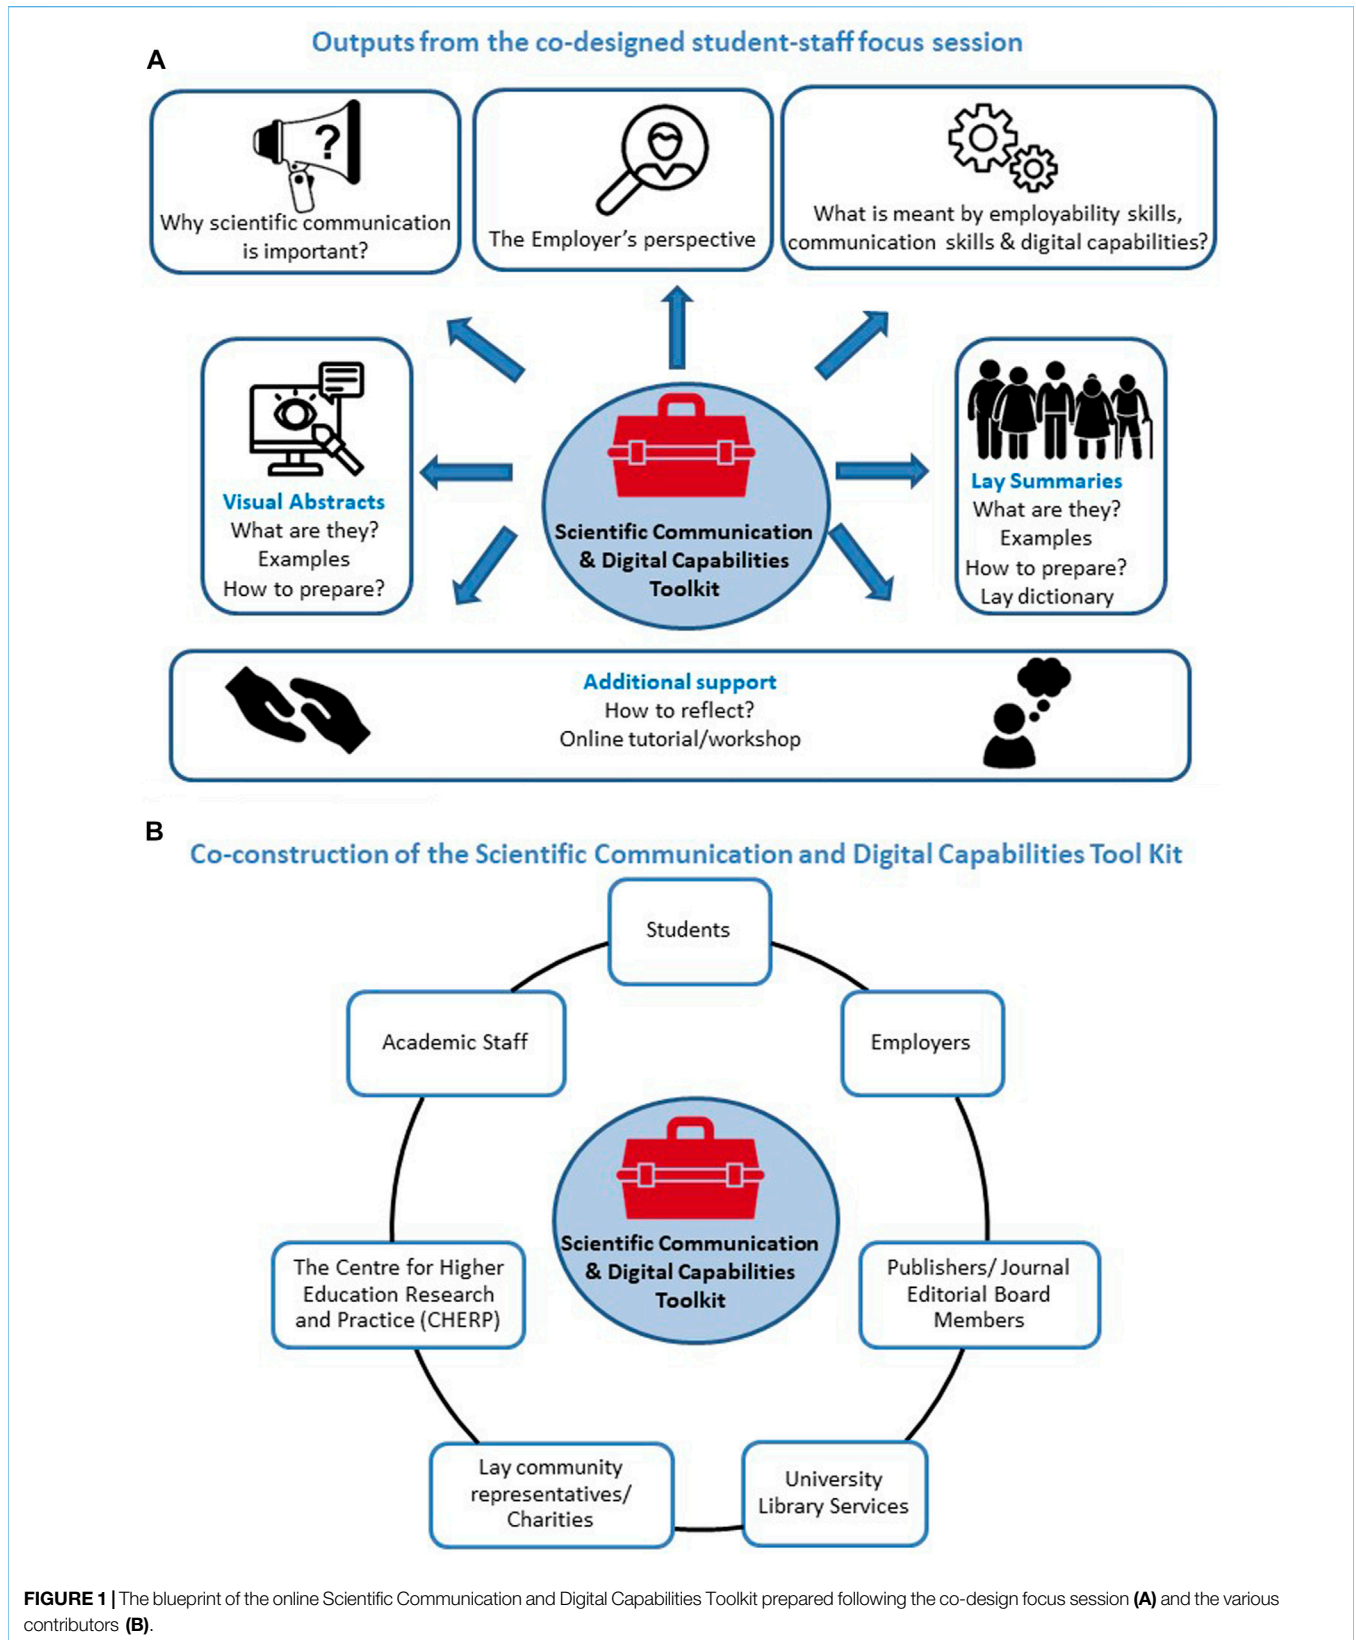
A

Outputs from the co-designed student-staff focus session

Why scientific communication is important?

The Employer's perspective

What is meant by employability skills, communication skills & digital capabilities?

Visual Abstracts
What are they?
Examples
How to prepare?

Scientific Communication & Digital Capabilities Toolkit

Lay Summaries
What are they?
Examples
How to prepare?
Lay dictionary

Additional support
How to reflect?
Online tutorial/workshop

B

Co-construction of the Scientific Communication and Digital Capabilities Tool Kit

Students

Academic Staff

Employers

Scientific Communication & Digital Capabilities Toolkit

The Centre for Higher Education Research and Practice (CHERP)

Publishers/ Journal Editorial Board Members

Lay community representatives/ Charities

University Library Services

FIGURE 1 | The blueprint of the online Scientific Communication and Digital Capabilities Toolkit prepared following the co-design focus session (A) and the various contributors (B).